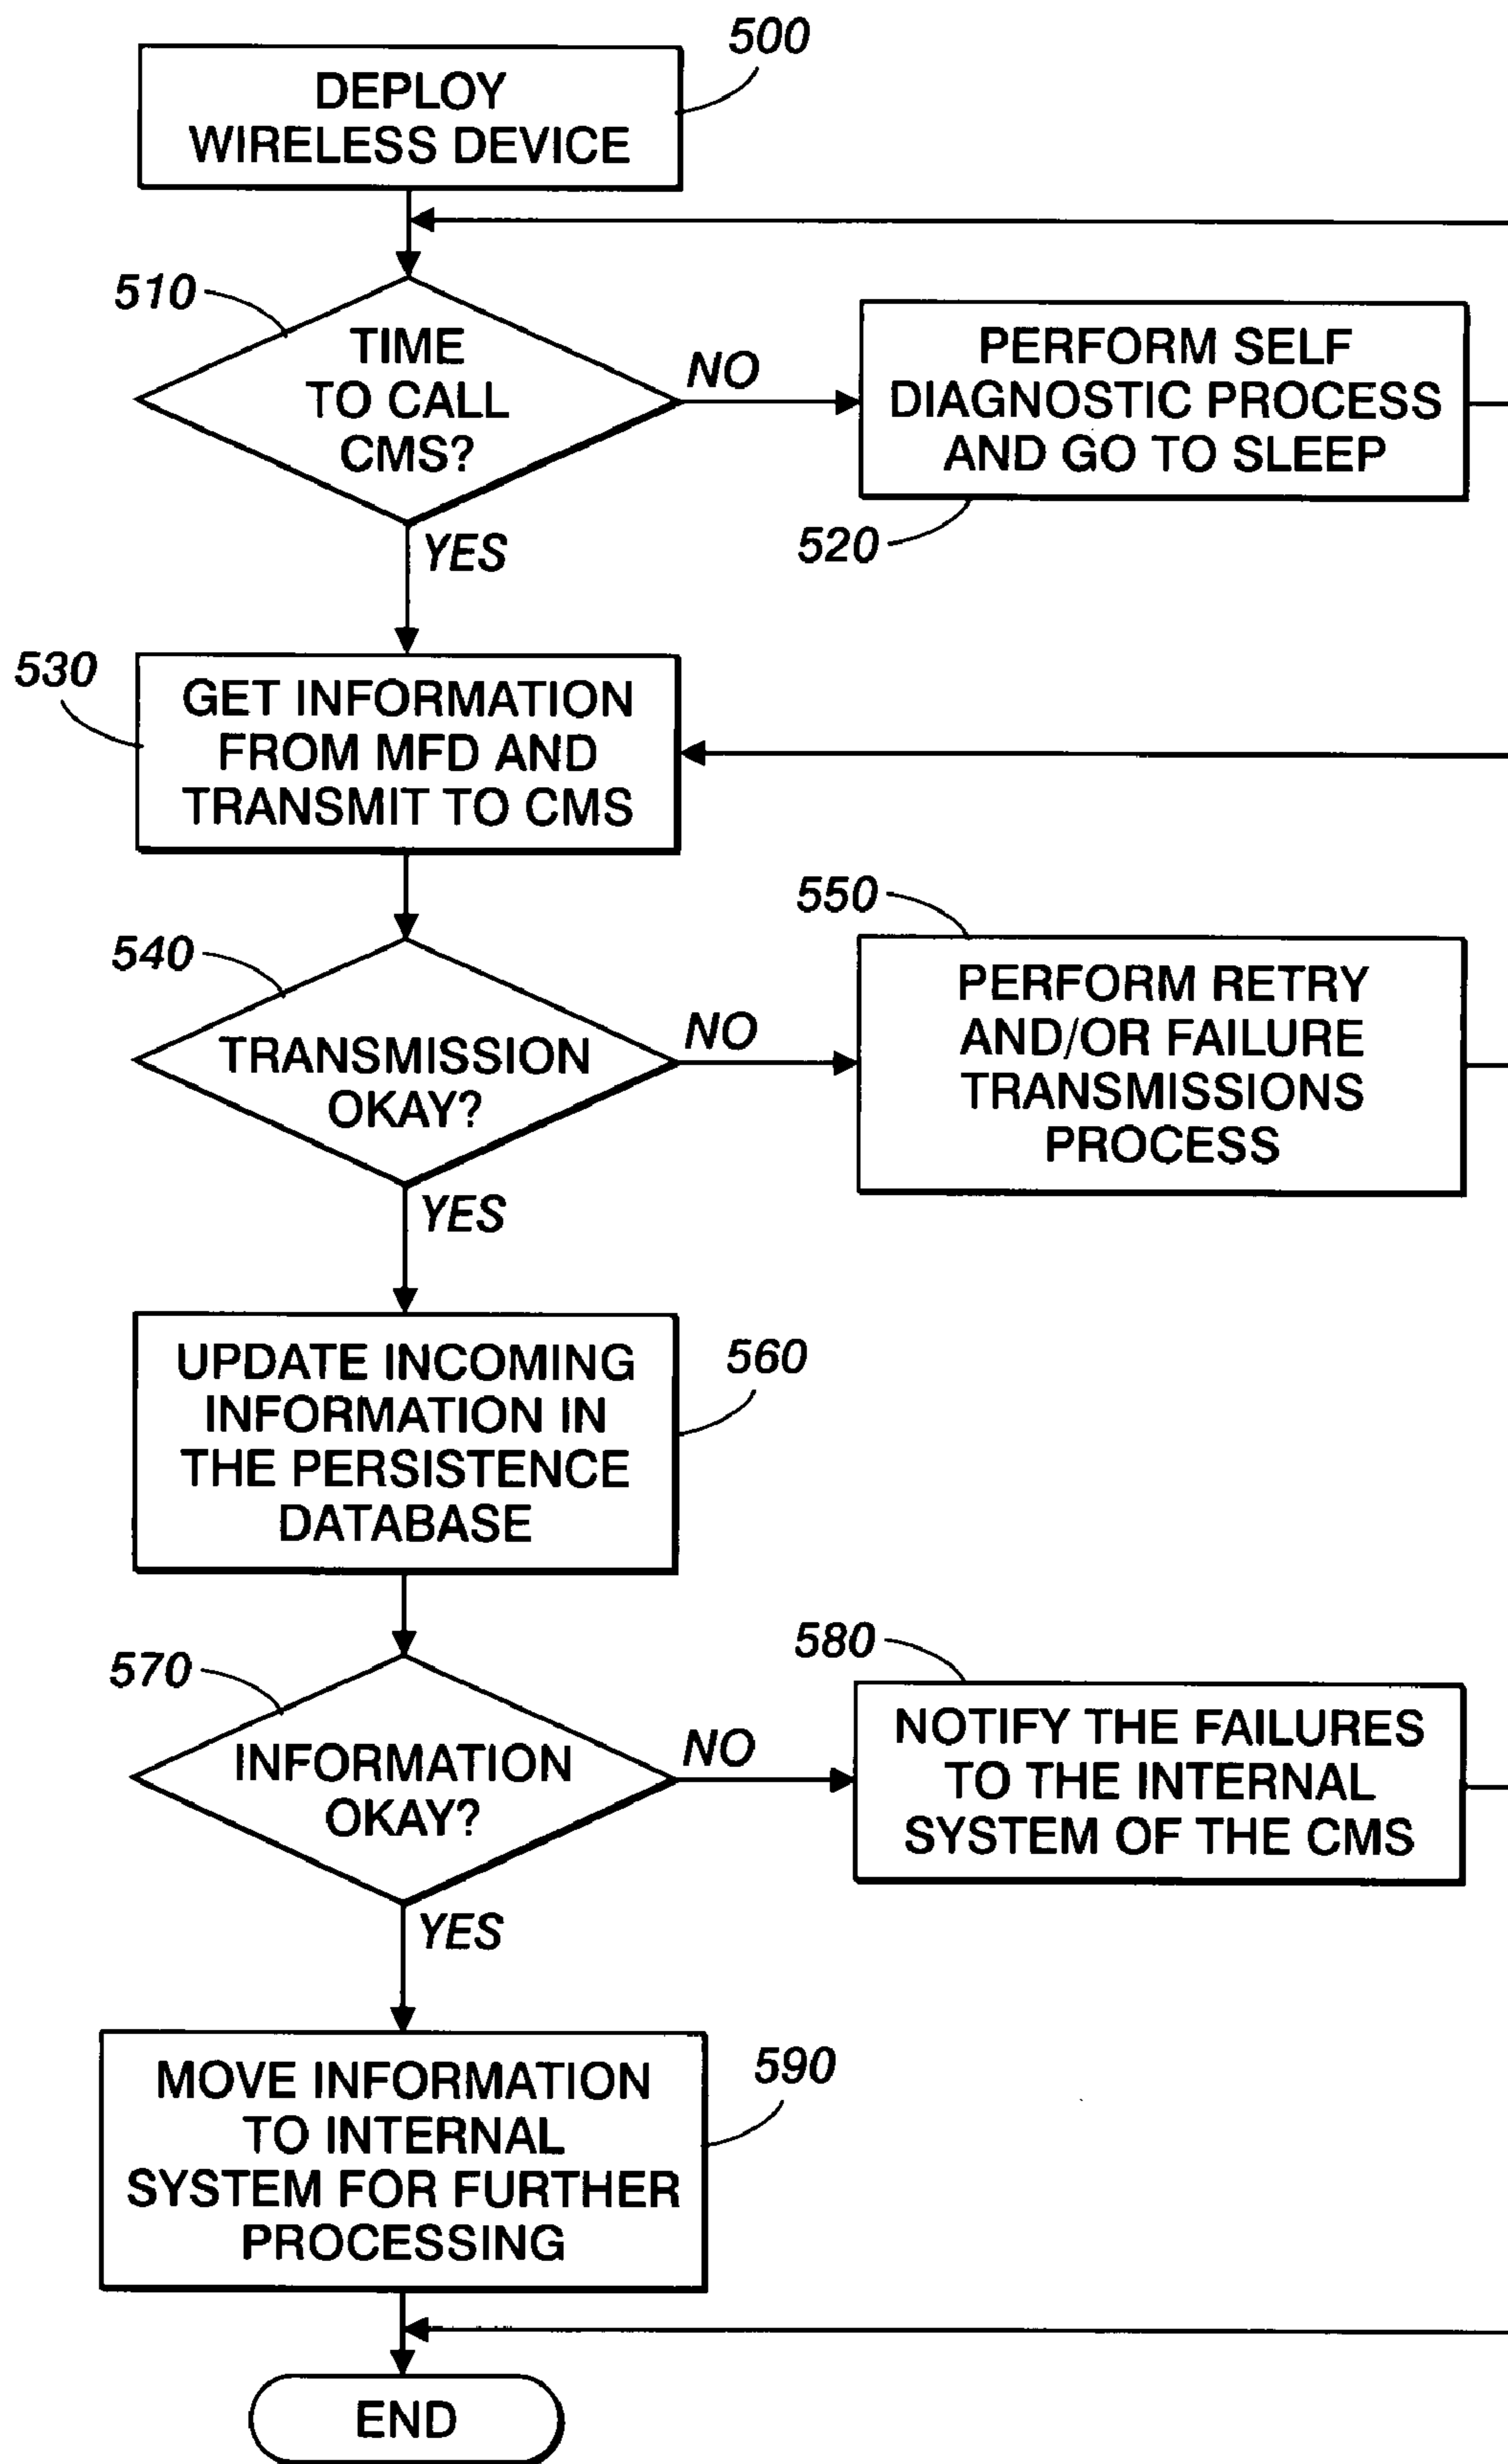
500
DEPLOY WIRELESS DEVICE

510
TIME TO CALL CMS?
NO
PERFORM SELF DIAGNOSTIC PROCESS AND GO TO SLEEP
520
YES

530
GET INFORMATION FROM MFD AND TRANSMIT TO CMS

550
540
TRANSMISSION OKAY?
NO
PERFORM RETRY AND/OR FAILURE TRANSMISSIONS PROCESS
YES

UPDATE INCOMING INFORMATION IN THE PERSISTENCE DATABASE
560

580
570
INFORMATION OKAY?
NO
NOTIFY THE FAILURES TO THE INTERNAL SYSTEM OF THE CMS
YES

MOVE INFORMATION TO INTERNAL SYSTEM FOR FURTHER PROCESSING
590

END